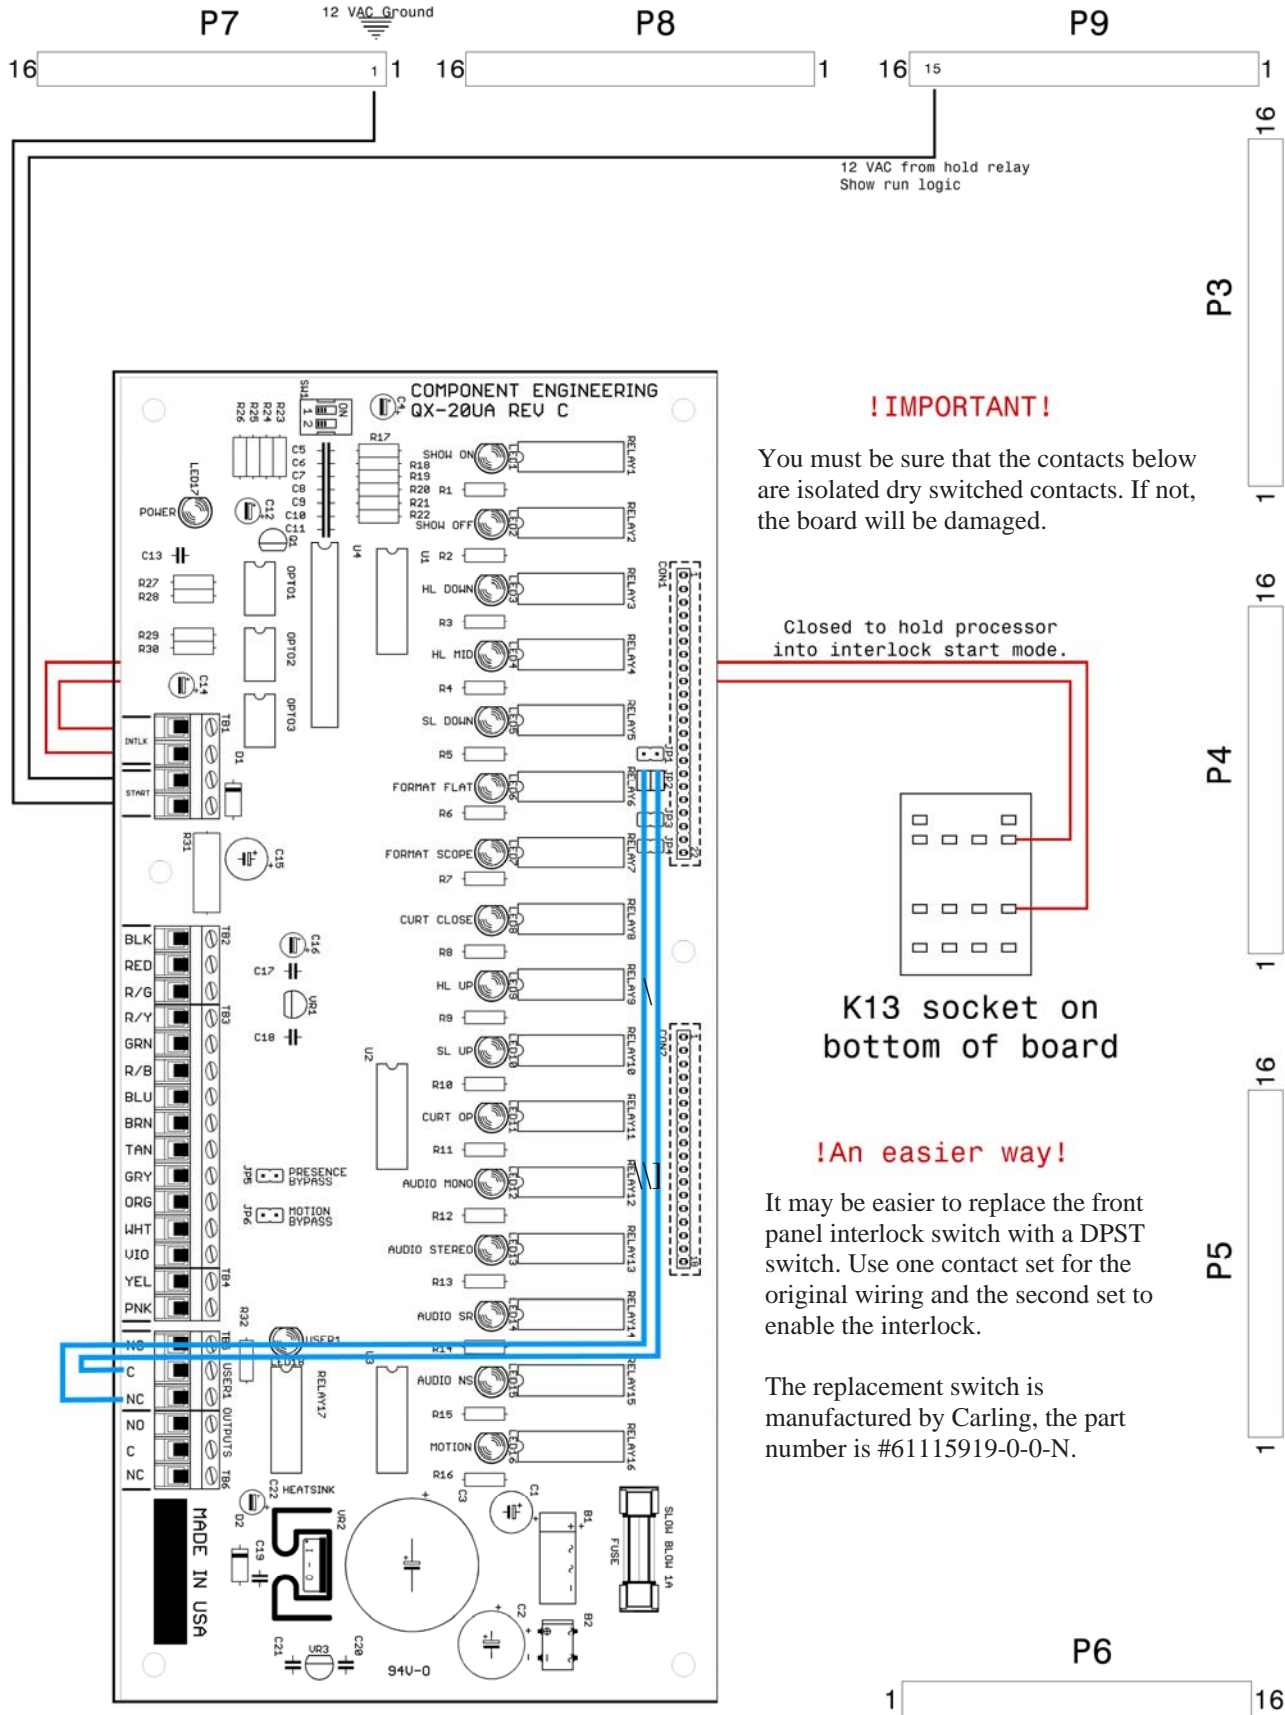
P7
12 VAC Ground
P8
P9
16
1
1
16
1
16
15
1
12 VAC from hold relay
Show run logic
16
P3
1
COMPONENT ENGINEERING
QX-20UA REV C
!IMPORTANT!
You must be sure that the contacts below are isolated dry switched contacts. If not, the board will be damaged.
16
Closed to hold processor into interlock start mode.
P4
1
K13 socket on bottom of board
16
!An easier way!
It may be easier to replace the front panel interlock switch with a DPST switch. Use one contact set for the original wiring and the second set to enable the interlock.

The replacement switch is manufactured by Carling, the part number is #61115919-0-0-N.
P5
1
POWER
LED17
SHOW ON
SHOW OFF
HL DOWN
HL MID
SL DOWN
FORMAT FLAT
FORMAT SCOPE
CURT CLOSE
HL UP
SL UP
CURT OP
AUDIO MONO
AUDIO STEREO
AUDIO SR
AUDIO NS
MOTION
RELAY1
RELAY2
RELAY3
RELAY4
RELAY5
RELAY6
RELAY7
RELAY8
RELAY9
RELAY10
RELAY11
RELAY12
RELAY13
RELAY14
RELAY15
RELAY16
RELAY17
OPTO1
OPTO2
OPTO3
INTLK
START
BLK
RED
R/G
R/Y
GRN
R/B
BLU
BRN
TAN
GRY
ORG
WHT
VIO
YEL
PNK
NO
C
NC
NO
C
NC
PRESENCE BYPASS
MOTION BYPASS
USER1 OUTPUTS
USER1
HEATSINK
MADE IN USA
SLOW BLOW 1A
FUSE
94V-0
P6
1
16